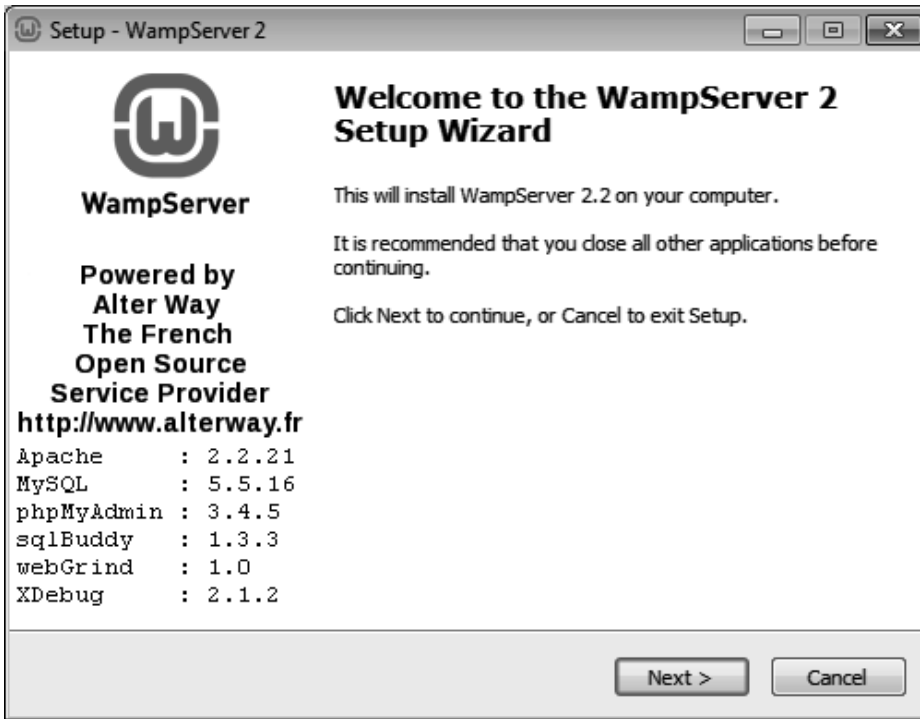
Setup - WampServer 2

WampServer

Powered by
Alter Way
The French
Open Source
Service Provider
http://www.alterway.fr

Apache : 2.2.21
MySQL : 5.5.16
phpMyAdmin : 3.4.5
sqlBuddy : 1.3.3
webGrind : 1.0
XDebug : 2.1.2

Welcome to the WampServer 2 Setup Wizard

This will install WampServer 2.2 on your computer.

It is recommended that you close all other applications before continuing.

Click Next to continue, or Cancel to exit Setup.

Next >

Cancel